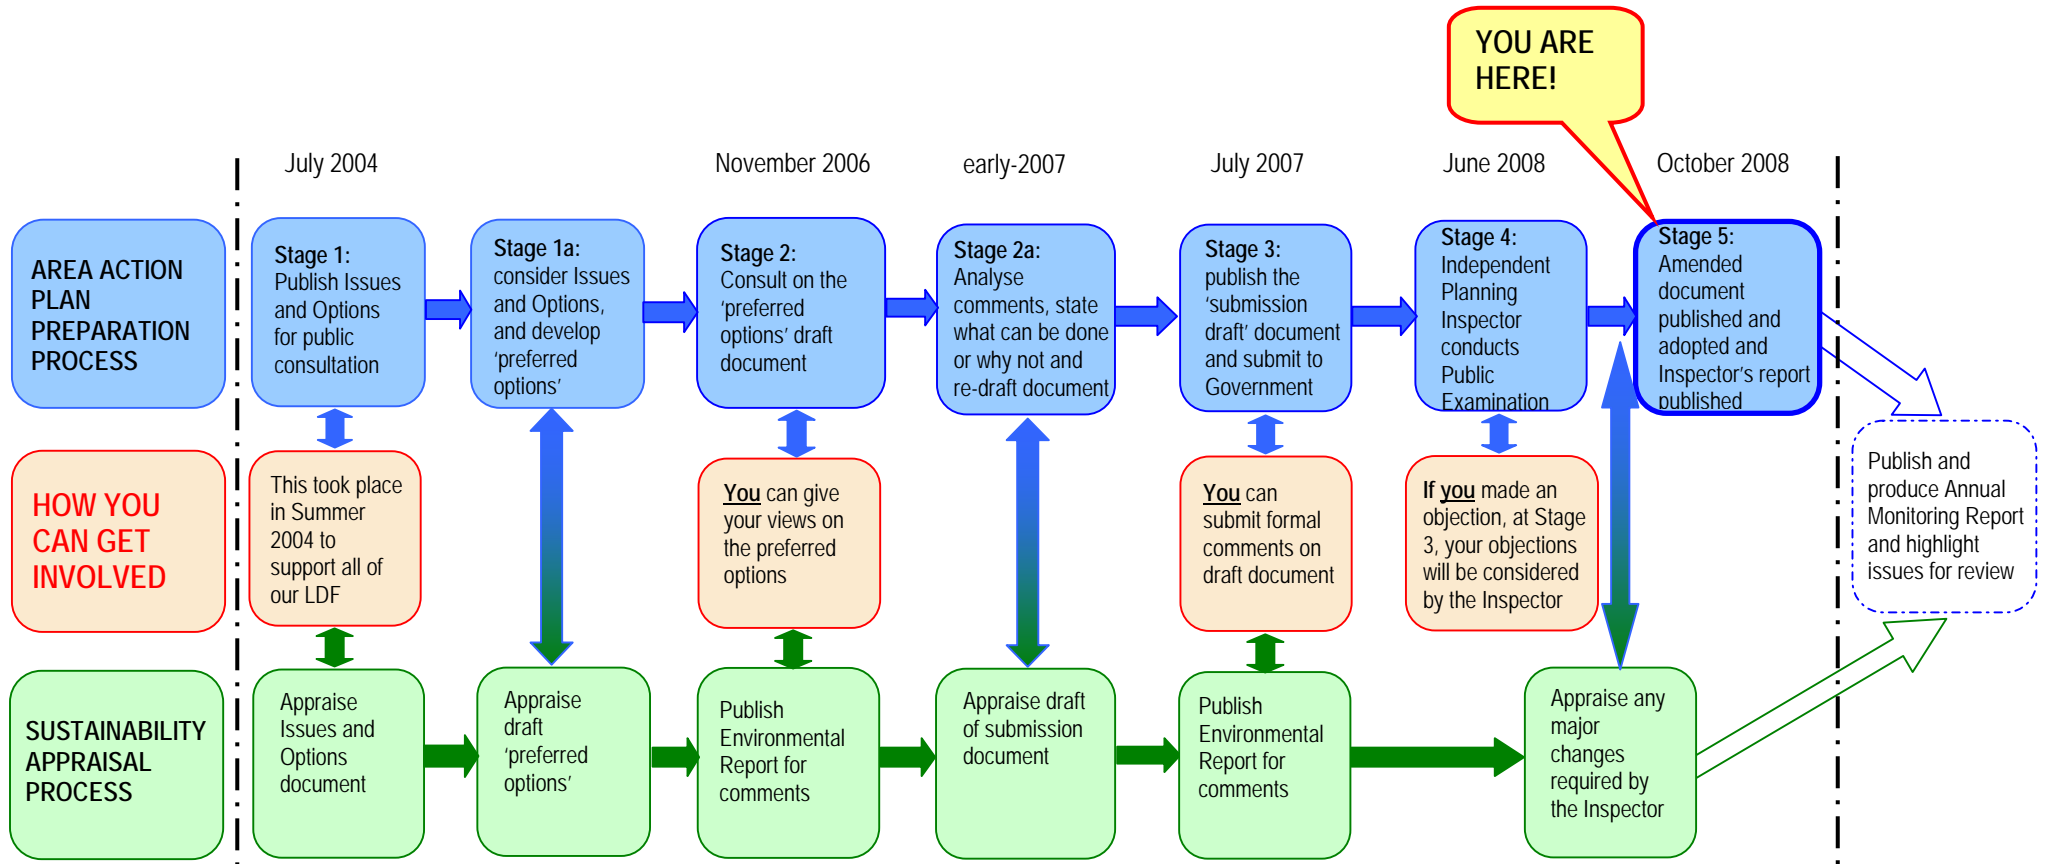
YOU ARE HERE!

July 2004

November 2006

early-2007

July 2007

June 2008

October 2008

AREA ACTION PLAN PREPARATION PROCESS

Stage 1: Publish Issues and Options for public consultation

Stage 1a: consider Issues and Options, and develop 'preferred options'

Stage 2: Consult on the 'preferred options' draft document

Stage 2a: Analyse comments, state what can be done or why not and re-draft document

Stage 3: publish the 'submission draft' document and submit to Government

Stage 4: Independent Planning Inspector conducts Public Examination

Stage 5: Amended document published and adopted and Inspector's report published

HOW YOU CAN GET INVOLVED

This took place in Summer 2004 to support all of our LDF

You can give your views on the preferred options

You can submit formal comments on draft document

If you made an objection, at Stage 3, your objections will be considered by the Inspector

Publish and produce Annual Monitoring Report and highlight issues for review

SUSTAINABILITY APPRAISAL PROCESS

Appraise Issues and Options document

Appraise draft 'preferred options'

Publish Environmental Report for comments

Appraise draft of submission document

Publish Environmental Report for comments

Appraise any major changes required by the Inspector